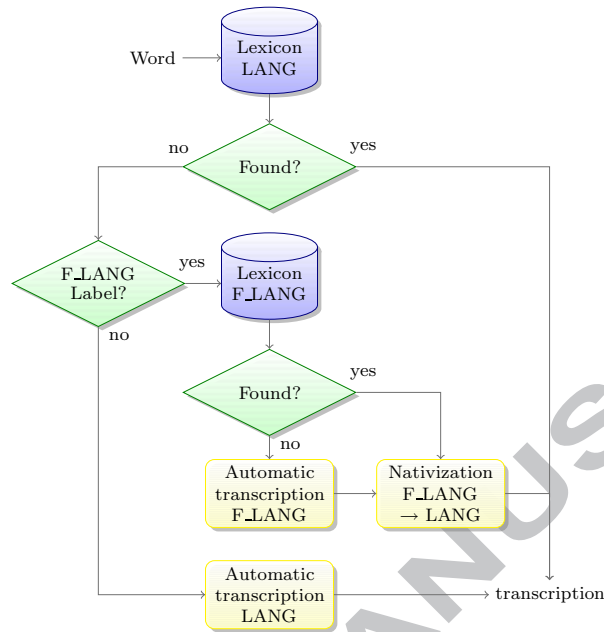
Word

Lexicon LANG

no

Found?

yes

F_LANG Label?

yes

Lexicon F_LANG

no

Found?

yes

no

Automatic transcription F_LANG

Nativization F_LANG → LANG

Automatic transcription LANG

transcription

ANUS